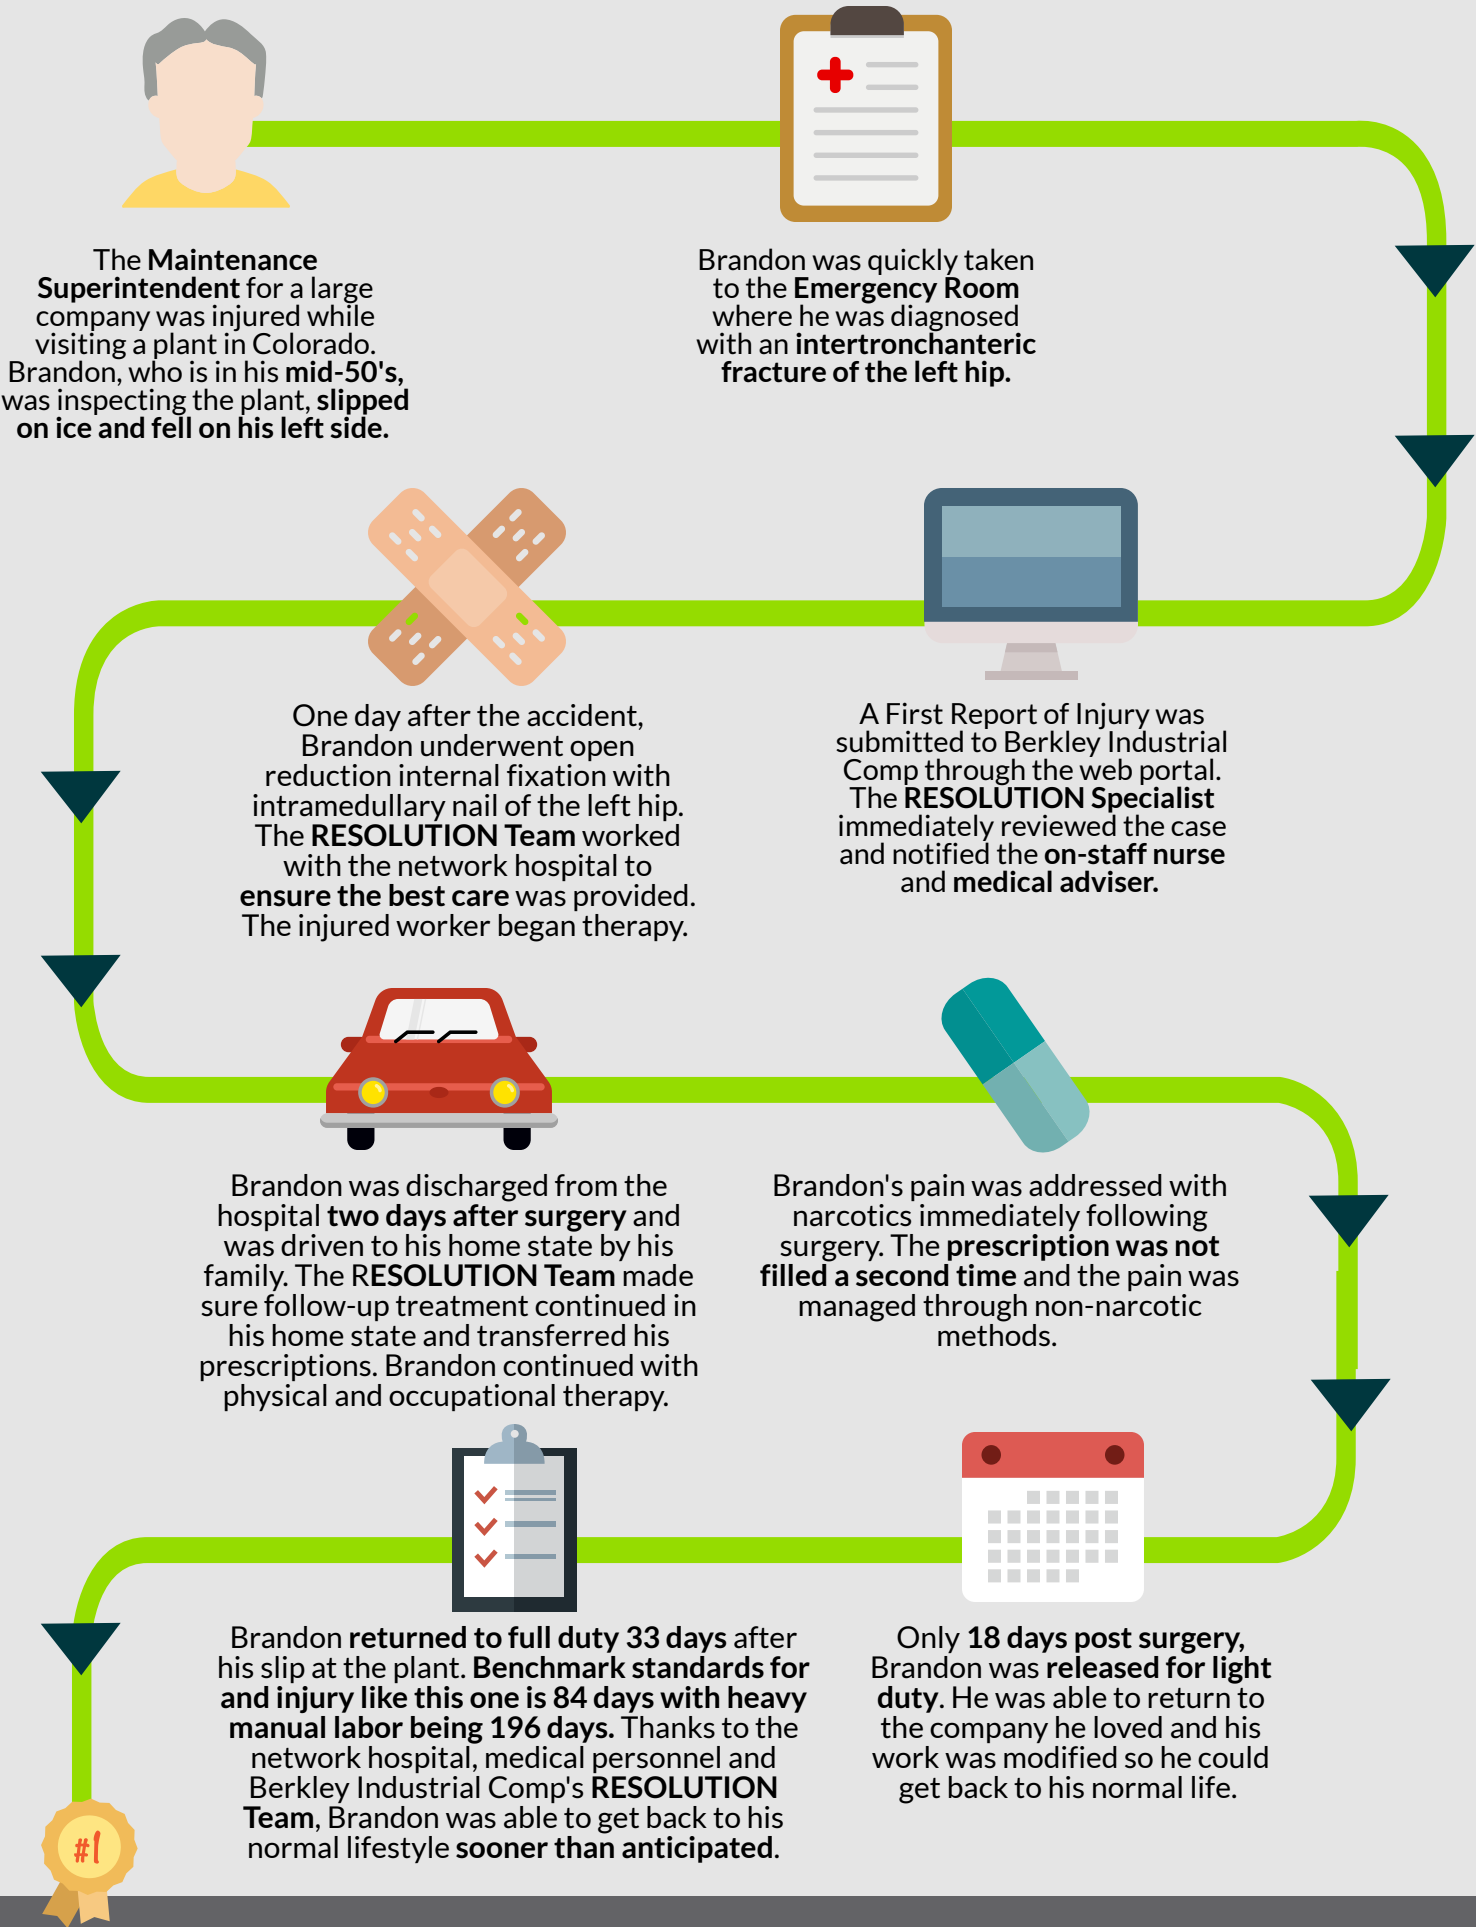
The Maintenance Superintendent for a large company was injured while visiting a plant in Colorado. Brandon, who is in his mid-50's, was inspecting the plant, slipped on ice and fell on his left side.

Brandon was quickly taken to the Emergency Room where he was diagnosed with an intertronchanteric fracture of the left hip.

One day after the accident, Brandon underwent open reduction internal fixation with intramedullary nail of the left hip. The RESOLUTION Team worked with the network hospital to ensure the best care was provided. The injured worker began therapy.

A First Report of Injury was submitted to Berkley Industrial Comp through the web portal. The RESOLUTION Specialist immediately reviewed the case and notified the on-staff nurse and medical adviser.

Brandon was discharged from the hospital two days after surgery and was driven to his home state by his family. The RESOLUTION Team made sure follow-up treatment continued in his home state and transferred his prescriptions. Brandon continued with physical and occupational therapy.

Brandon's pain was addressed with narcotics immediately following surgery. The prescription was not filled a second time and the pain was managed through non-narcotic methods.

Brandon returned to full duty 33 days after his slip at the plant. Benchmark standards for and injury like this one is 84 days with heavy manual labor being 196 days. Thanks to the network hospital, medical personnel and Berkley Industrial Comp's RESOLUTION Team, Brandon was able to get back to his normal lifestyle sooner than anticipated.

Only 18 days post surgery, Brandon was released for light duty. He was able to return to the company he loved and his work was modified so he could get back to his normal life.

#1